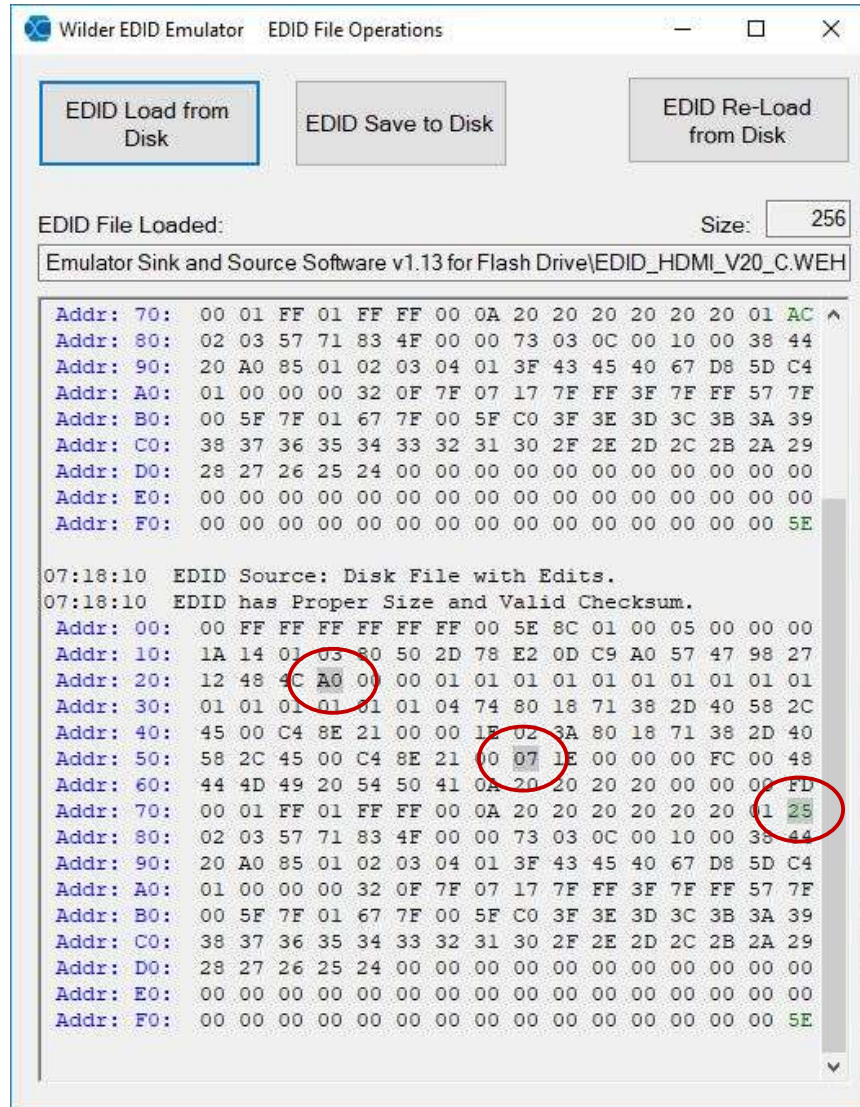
Wilder EDID Emulator    EDID File Operations

EDID Load from Disk

EDID Save to Disk

EDID Re-Load from Disk

EDID File Loaded:

Size: 256

Emulator Sink and Source Software v1.13 for Flash Drive\EDID_HDMI_V20_C.WEH

Addr: 70: 00 01 FF 01 FF FF 00 0A 20 20 20 20 20 20 01 AC
Addr: 80: 02 03 57 71 83 4F 00 00 73 03 0C 00 10 00 38 44
Addr: 90: 20 A0 85 01 02 03 04 01 3F 43 45 40 67 D8 5D C4
Addr: A0: 01 00 00 00 32 0F 7F 07 17 7F FF 3F 7F FF 57 7F
Addr: B0: 00 5F 7F 01 67 7F 00 5F C0 3F 3E 3D 3C 3B 3A 39
Addr: C0: 38 37 36 35 34 33 32 31 30 2F 2E 2D 2C 2B 2A 29
Addr: D0: 28 27 26 25 24 00 00 00 00 00 00 00 00 00 00 00
Addr: E0: 00 00 00 00 00 00 00 00 00 00 00 00 00 00 00 00
Addr: F0: 00 00 00 00 00 00 00 00 00 00 00 00 00 00 00 5E

07:18:10 EDID Source: Disk File with Edits.
07:18:10 EDID has Proper Size and Valid Checksum.
Addr: 00: 00 FF FF FF FF FF FF 00 5E 8C 01 00 05 00 00 00
Addr: 10: 1A 14 01 03 80 50 2D 78 E2 0D C9 A0 57 47 98 27
Addr: 20: 12 48 4C A0 00 00 01 01 01 01 01 01 01 01 01 01
Addr: 30: 01 01 01 01 01 01 04 74 80 18 71 38 2D 40 58 2C
Addr: 40: 45 00 C4 8E 21 00 00 1E 02 3A 80 18 71 38 2D 40
Addr: 50: 58 2C 45 00 C4 8E 21 00 07 1E 00 00 00 FC 00 48
Addr: 60: 44 4D 49 20 54 50 41 0A 20 20 20 20 00 00 00 FD
Addr: 70: 00 01 FF 01 FF FF 00 0A 20 20 20 20 20 20 01 25
Addr: 80: 02 03 57 71 83 4F 00 00 73 03 0C 00 10 00 38 44
Addr: 90: 20 A0 85 01 02 03 04 01 3F 43 45 40 67 D8 5D C4
Addr: A0: 01 00 00 00 32 0F 7F 07 17 7F FF 3F 7F FF 57 7F
Addr: B0: 00 5F 7F 01 67 7F 00 5F C0 3F 3E 3D 3C 3B 3A 39
Addr: C0: 38 37 36 35 34 33 32 31 30 2F 2E 2D 2C 2B 2A 29
Addr: D0: 28 27 26 25 24 00 00 00 00 00 00 00 00 00 00 00
Addr: E0: 00 00 00 00 00 00 00 00 00 00 00 00 00 00 00 00
Addr: F0: 00 00 00 00 00 00 00 00 00 00 00 00 00 00 00 5E